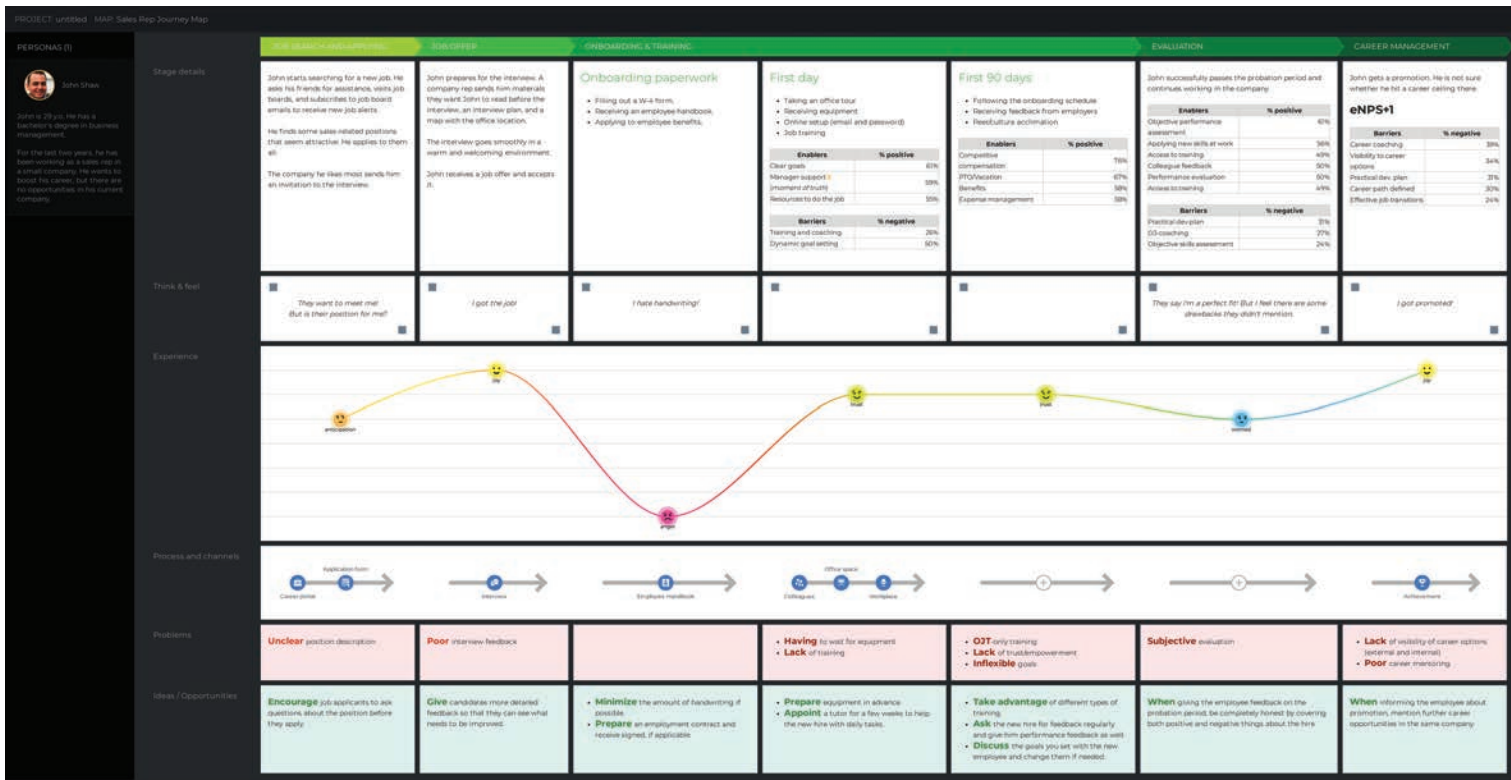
PROJECT: untitled MAP: Sales Rep Journey Map

PERSONAS (1)

John Shaw

John is 29 y.o. He has a bachelor's degree in business management.

For the last two years, he has been working as a sales rep in a small company. He wants to boost his career, but there are no opportunities in his current company.

JOB SEARCH AND APPLYING

JOB OFFER

ONBOARDING & TRAINING

EVALUATION

CAREER MANAGEMENT

Stage details

John starts searching for a new job. He asks his friends for assistance, visits job boards, and subscribes to job board emails to receive new job alerts.

He finds some sales-related positions that seem attractive. He applies to them all.

The company he likes most sends him an invitation to the interview.

John prepares for the interview. A company rep sends him materials they want John to read before the interview, an interview plan, and a map with the office location.

The interview goes smoothly in a warm and welcoming environment.

John receives a job offer and accepts it.

Onboarding paperwork

• Filling out a W-4 form
• Receiving an employee handbook
• Applying to employee benefits

First day

• Taking an office tour
• Receiving equipment
• Online setup (email and password)
• Job training

| Enablers | % positive |
|---|---|
| Clear goals | 61% |
| Manager support (moment of truth) | 59% |
| Resources to do the job | 55% |

| Barriers | % negative |
|---|---|
| Training and coaching | 26% |
| Dynamic goal setting | 50% |

First 90 days

• Following the onboarding schedule
• Receiving feedback from employers
• Reeculture acclimation

| Enablers | % positive |
|---|---|
| Competitive compensation | 76% |
| PTO/Vacation | 67% |
| Benefits | 58% |
| Expense management | 58% |

John successfully passes the probation period and continues working in the company.

| Enablers | % positive |
|---|---|
| Objective performance assessment | 61% |
| Applying new skills at work | 56% |
| Access to training | 49% |
| Colleague feedback | 50% |
| Performance evaluation | 50% |
| Access to training | 49% |

| Barriers | % negative |
|---|---|
| Practical dev plan | 31% |
| OJ coaching | 27% |
| Objective skills assessment | 24% |

John gets a promotion. He is not sure whether he hit a career ceiling there.

eNPS+1

| Barriers | % negative |
|---|---|
| Career coaching | 39% |
| Visibility to career options | 34% |
| Practical dev. plan | 31% |
| Career path defined | 30% |
| Effective job transitions | 24% |

Think & feel

They want to meet me! But is their position for me?

I got the job!

I hate handwriting!

They say I'm a perfect fit! But I feel there are some drawbacks they didn't mention.

I got promoted!

Experience

anticipation
joy
anger
trust
trust
worried
joy

Process and channels

Application form
Career portal
Interview
Employee handbook
Office space
Colleagues
Workplace
Achievement

Problems

Unclear position description

Poor interview feedback

• Having to wait for equipment
• Lack of training

• OJT only training
• Lack of trust/empowerment
• Inflexible goals

Subjective evaluation

• Lack of visibility of career options (external and internal)
• Poor career mentoring

Ideas / Opportunities

Encourage job applicants to ask questions about the position before they apply.

Give candidates more detailed feedback so that they can see what needs to be improved.

• Minimize the amount of handwriting if possible
• Prepare an employment contract and receive signed, if applicable

• Prepare equipment in advance
• Appoint a tutor for a few weeks to help the new hire with daily tasks

• Take advantage of different types of training
• Ask the new hire for feedback regularly and give him performance feedback as well
• Discuss the goals you set with the new employee and change them if needed.

When giving the employee feedback on the probation period, be completely honest by covering both positive and negative things about the hire.

When informing the employee about promotion, mention further career opportunities in the same company.